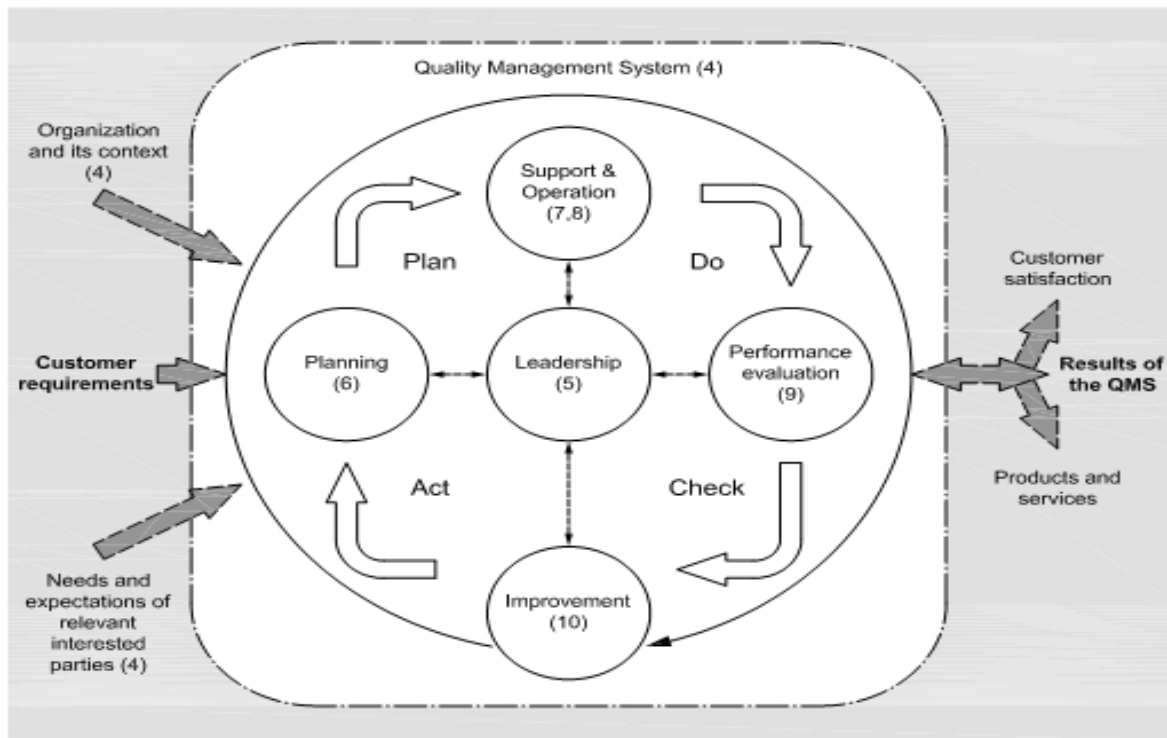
Quality Management System (4)

Organization and its context (4)

Customer requirements

Needs and expectations of relevant interested parties (4)

Support & Operation (7,8)

Plan

Do

Planning (6)

Leadership (5)

Performance evaluation (9)

Act

Check

Improvement (10)

Customer satisfaction

Results of the QMS

Products and services